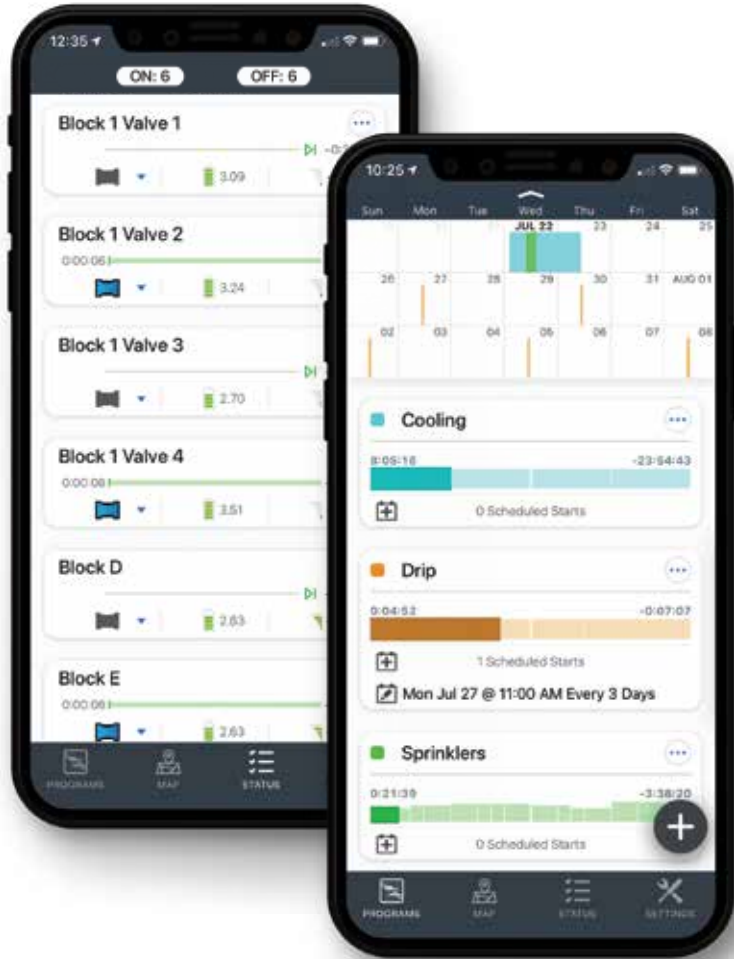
12:35

ON: 6

OFF: 6

Block 1 Valve 1

-0:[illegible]

3.09

Block 1 Valve 2

0:00:06

3.24

Block 1 Valve 3

2.70

Block 1 Valve 4

0:00:08

3.51

Block D

2.63

Block E

0:00:08

2.63

PROGRAMS

MAP

STATUS

10:25

| Sun | Mon | Tue | Wed | Thu | Fri | Sat |
|---|---|---|---|---|---|---|
|  |  |  | JUL 22 | 23 | 24 | 25 |
| 26 | 27 | 28 | 29 | 30 | 31 | AUG 01 |
| 02 | 03 | 04 | 05 | 06 | 07 | 08 |

Cooling

0:05:16

-23:54:43

0 Scheduled Starts

Drip

0:04:52

-0:07:07

1 Scheduled Starts

Mon Jul 27 @ 11:00 AM Every 3 Days

Sprinklers

0:21:39

-3:38:20

0 Scheduled Starts

PROGRAMS

MAP

STATUS

SETTINGS